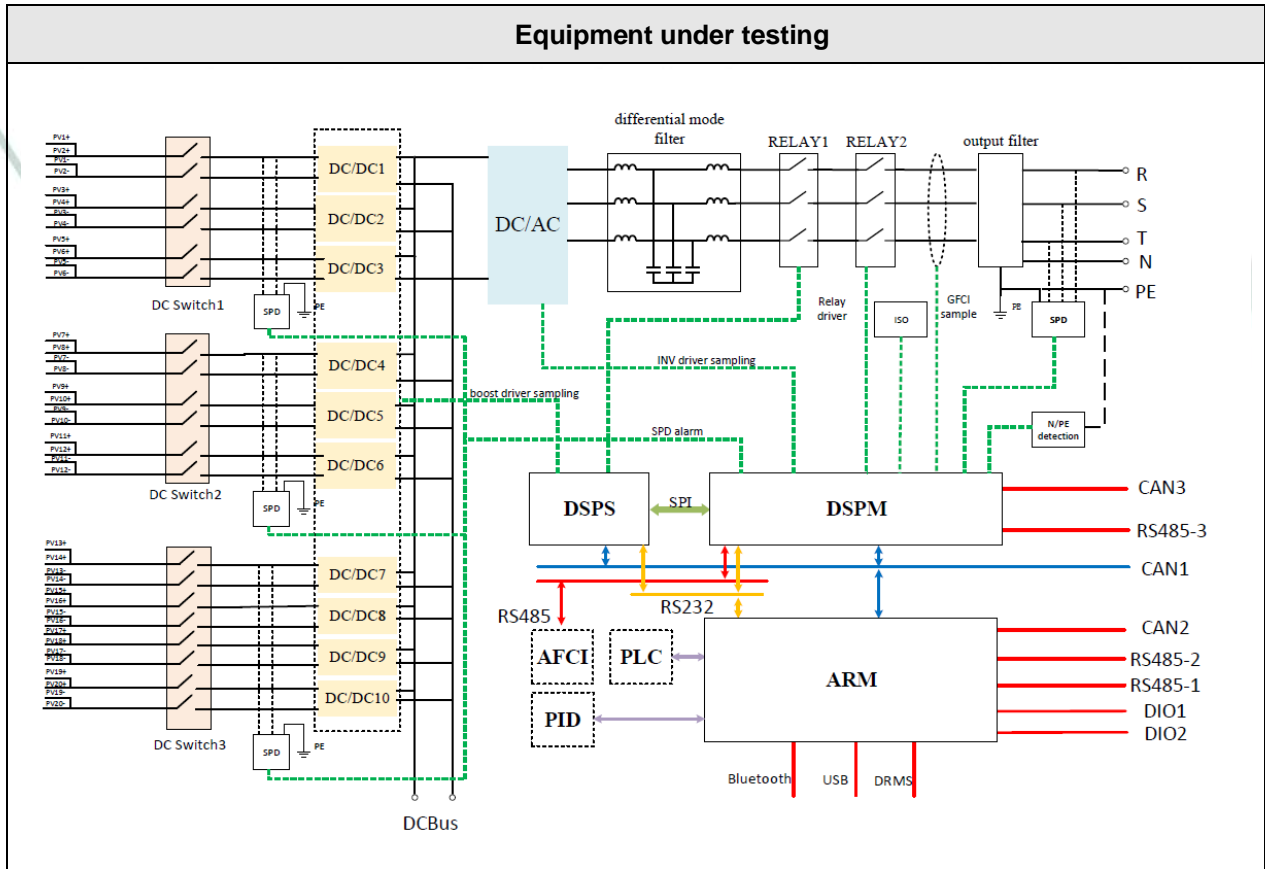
Equipment under testing

PV1+
PV2+
PV1-
PV2-
PV3+
PV4+
PV3-
PV4-
PV5+
PV6+
PV5-
PV6-
DC Switch1
SPD
PE
PV7+
PV8+
PV7-
PV8-
PV9+
PV10+
PV9-
PV10-
PV11+
PV12+
PV11-
PV12-
DC Switch2
SPD
PE
PV13+
PV14+
PV13-
PV14-
PV15+
PV16+
PV15-
PV16-
PV17+
PV18+
PV17-
PV18-
PV19+
PV20+
PV19-
PV20-
DC Switch3
SPD
PE

DC/DC1
DC/DC2
DC/DC3
DC/DC4
DC/DC5
DC/DC6
DC/DC7
DC/DC8
DC/DC9
DC/DC10
DCBus

DC/AC
differential mode filter
RELAY1
RELAY2
output filter
R
S
T
N
PE
Relay driver
ISO
GFCI sample
PE
SPD
N/PE detection

INV driver sampling
boost driver sampling
SPD alarm

DSPS
SPI
DSPM
CAN3
RS485-3
CAN1
RS485
RS232
AFCI
PLC
PID
ARM
CAN2
RS485-2
RS485-1
DIO1
DIO2
Bluetooth
USB
DRMS